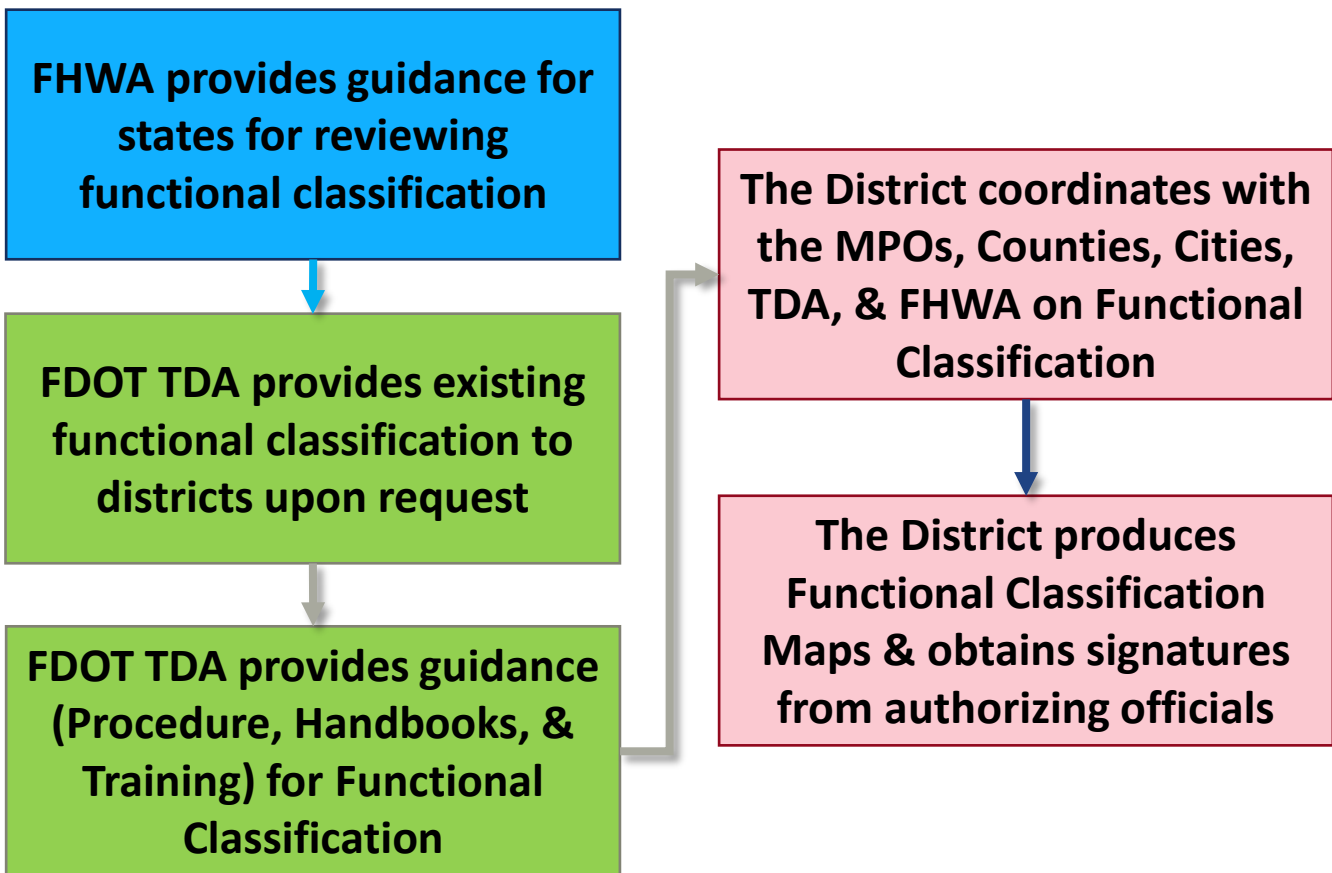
FHWA provides guidance for states for reviewing functional classification

FDOT TDA provides existing functional classification to districts upon request

FDOT TDA provides guidance (Procedure, Handbooks, & Training) for Functional Classification

The District coordinates with the MPOs, Counties, Cities, TDA, & FHWA on Functional Classification

The District produces Functional Classification Maps & obtains signatures from authorizing officials